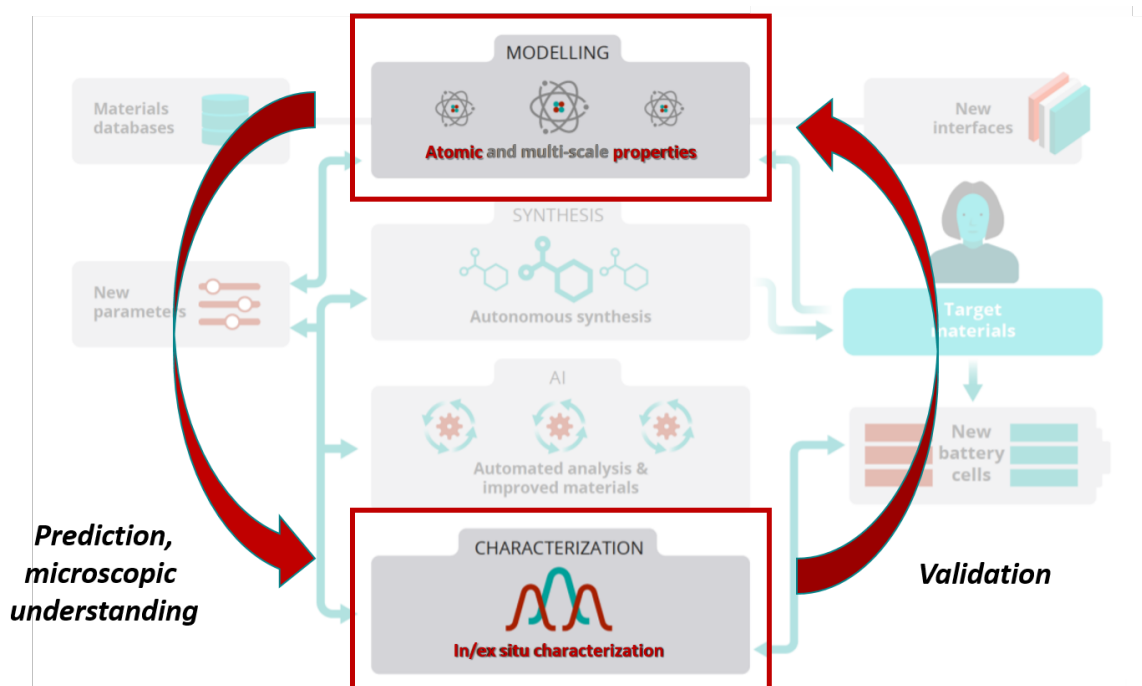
MODELLING

Atomic and multi-scale properties

Materials databases

New interfaces

SYNTHESIS

Autonomous synthesis

New parameters

Target materials

AI

Automated analysis & improved materials

New battery cells

CHARACTERIZATION

In/ex situ characterization

Prediction, microscopic understanding

Validation